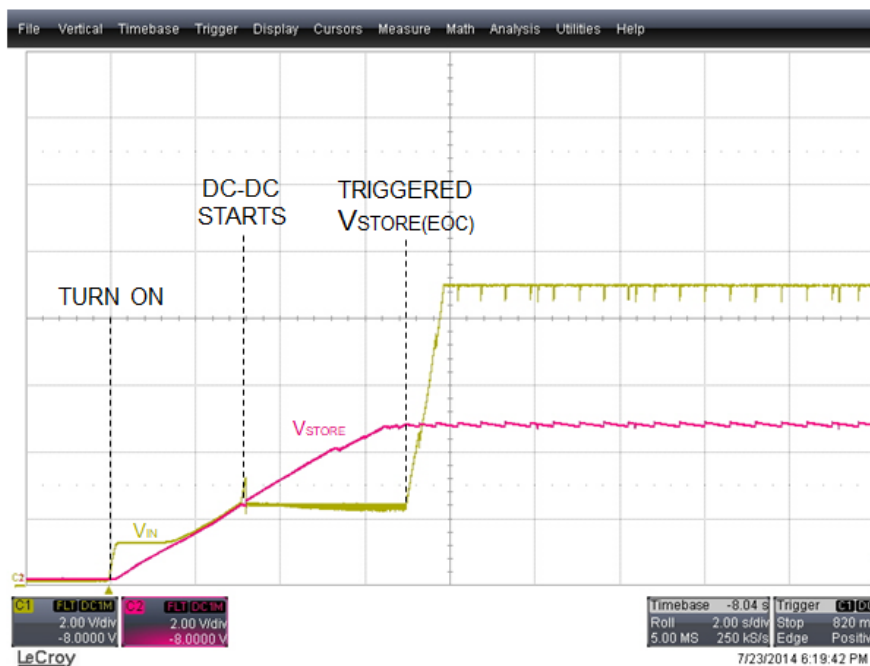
File Vertical Timebase Trigger Display Cursors Measure Math Analysis Utilities Help

DC-DC STARTS

TRIGGERED $V_{STORE(EOC)}$

TURN ON

$V_{STORE}$

$V_{IN}$

C2

C1 FLT DC1M 2.00 V/div -8.0000 V

C2 FLT DC1M 2.00 V/div -8.0000 V

Timebase -8.04 s
Roll 2.00 s/div
5.00 MS 250 kS/s

Trigger C1 DC
Stop 820 m
Edge Positiv

LeCroy

7/23/2014 6:19:42 PM